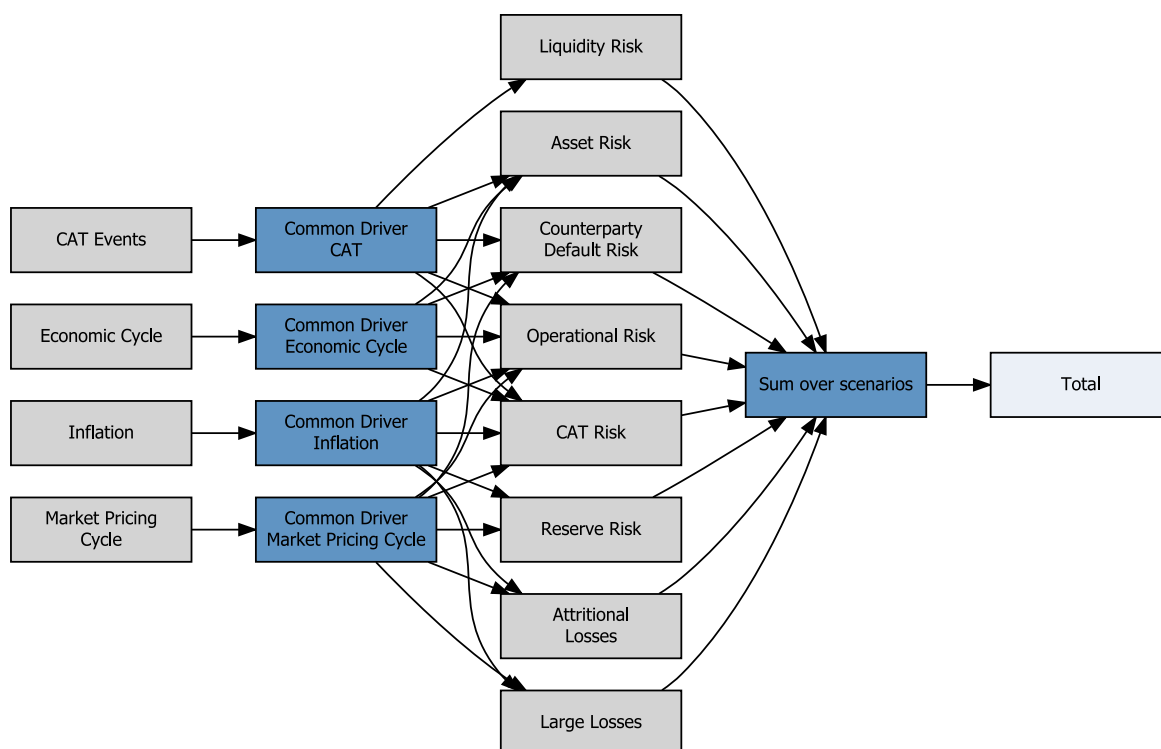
CAT Events

Economic Cycle

Inflation

Market Pricing Cycle

Common Driver CAT

Common Driver Economic Cycle

Common Driver Inflation

Common Driver Market Pricing Cycle

Liquidity Risk

Asset Risk

Counterparty Default Risk

Operational Risk

CAT Risk

Reserve Risk

Attritional Losses

Large Losses

Sum over scenarios

Total